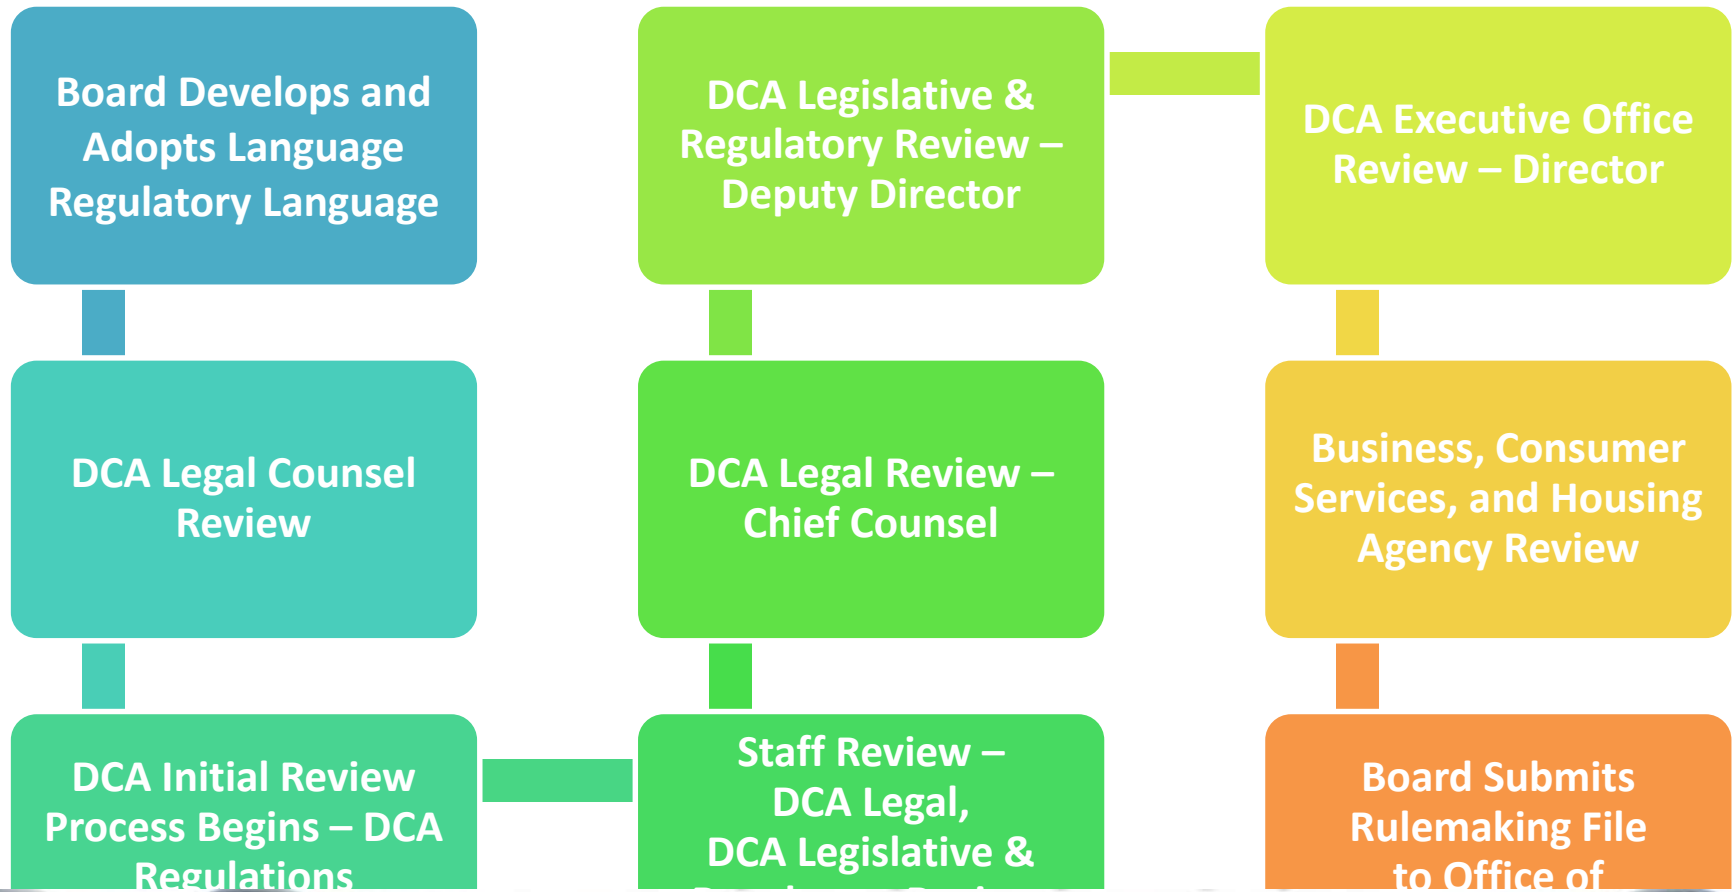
Board Develops and Adopts Language Regulatory Language

DCA Legal Counsel Review

DCA Initial Review Process Begins – DCA Regulations

DCA Legislative & Regulatory Review – Deputy Director

DCA Legal Review – Chief Counsel

Staff Review – DCA Legal, DCA Legislative & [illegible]

DCA Executive Office Review – Director

Business, Consumer Services, and Housing Agency Review

Board Submits Rulemaking File to Office of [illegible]